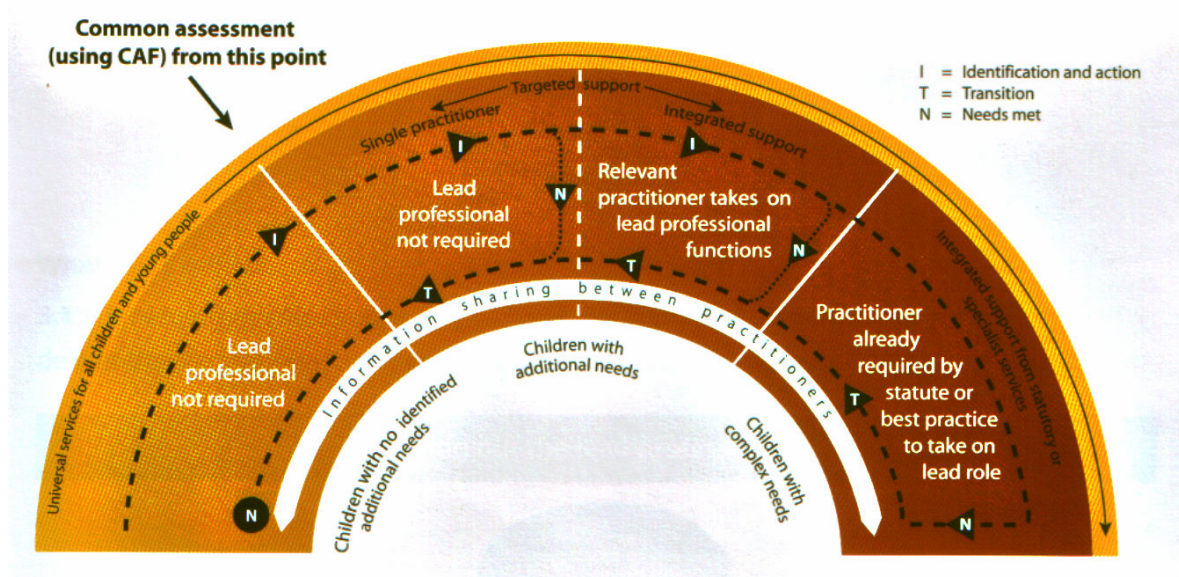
Common assessment (using CAF) from this point

I = Identification and action
T = Transition
N = Needs met

Targeted support

Single practitioner

Integrated support

Universal services for all children and young people

Lead professional not required

Lead professional not required

Relevant practitioner takes on lead professional functions

Integrated support from statutory or specialist services

Practitioner already required by statute or best practice to take on lead role

Information sharing between practitioners

Children with no identified additional needs

Children with additional needs

Children with complex needs

I
I
I
N
N
N
N
T
T
T
T